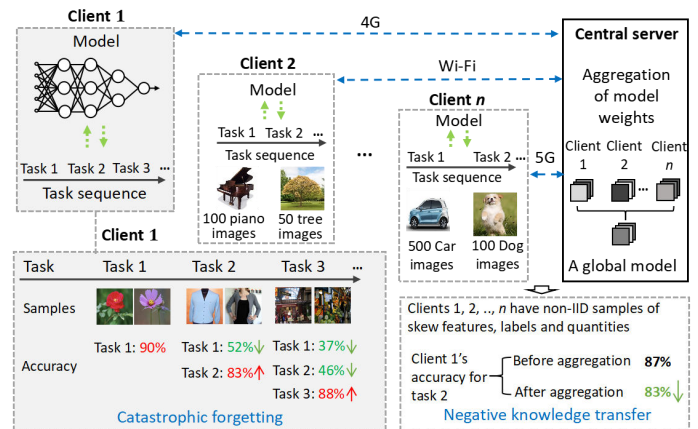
Client 1

Model

Task 1 Task 2 Task 3 ...

Task sequence

4G

Client 2

Model

Task 1 Task 2 ...

Task sequence

100 piano images

50 tree images

Wi-Fi

...

Client $n$

Model

Task 1 Task 2 ...

Task sequence

500 Car images

100 Dog images

5G

Central server

Aggregation of model weights

Client 1

Client 2

...

Client $n$

A global model

Client 1

| Task | Task 1 | Task 2 | Task 3 |
|---|---|---|---|
| Samples | | | |
| Accuracy | Task 1: 90% | Task 1: 52%↓ Task 2: 83%↑ | Task 1: 37%↓ Task 2: 46%↓ Task 3: 88%↑ |

Catastrophic forgetting

Clients 1, 2, .., $n$ have non-IID samples of skew features, labels and quantities

Client 1's accuracy for task 2

Before aggregation 87%

After aggregation 83%↓

Negative knowledge transfer